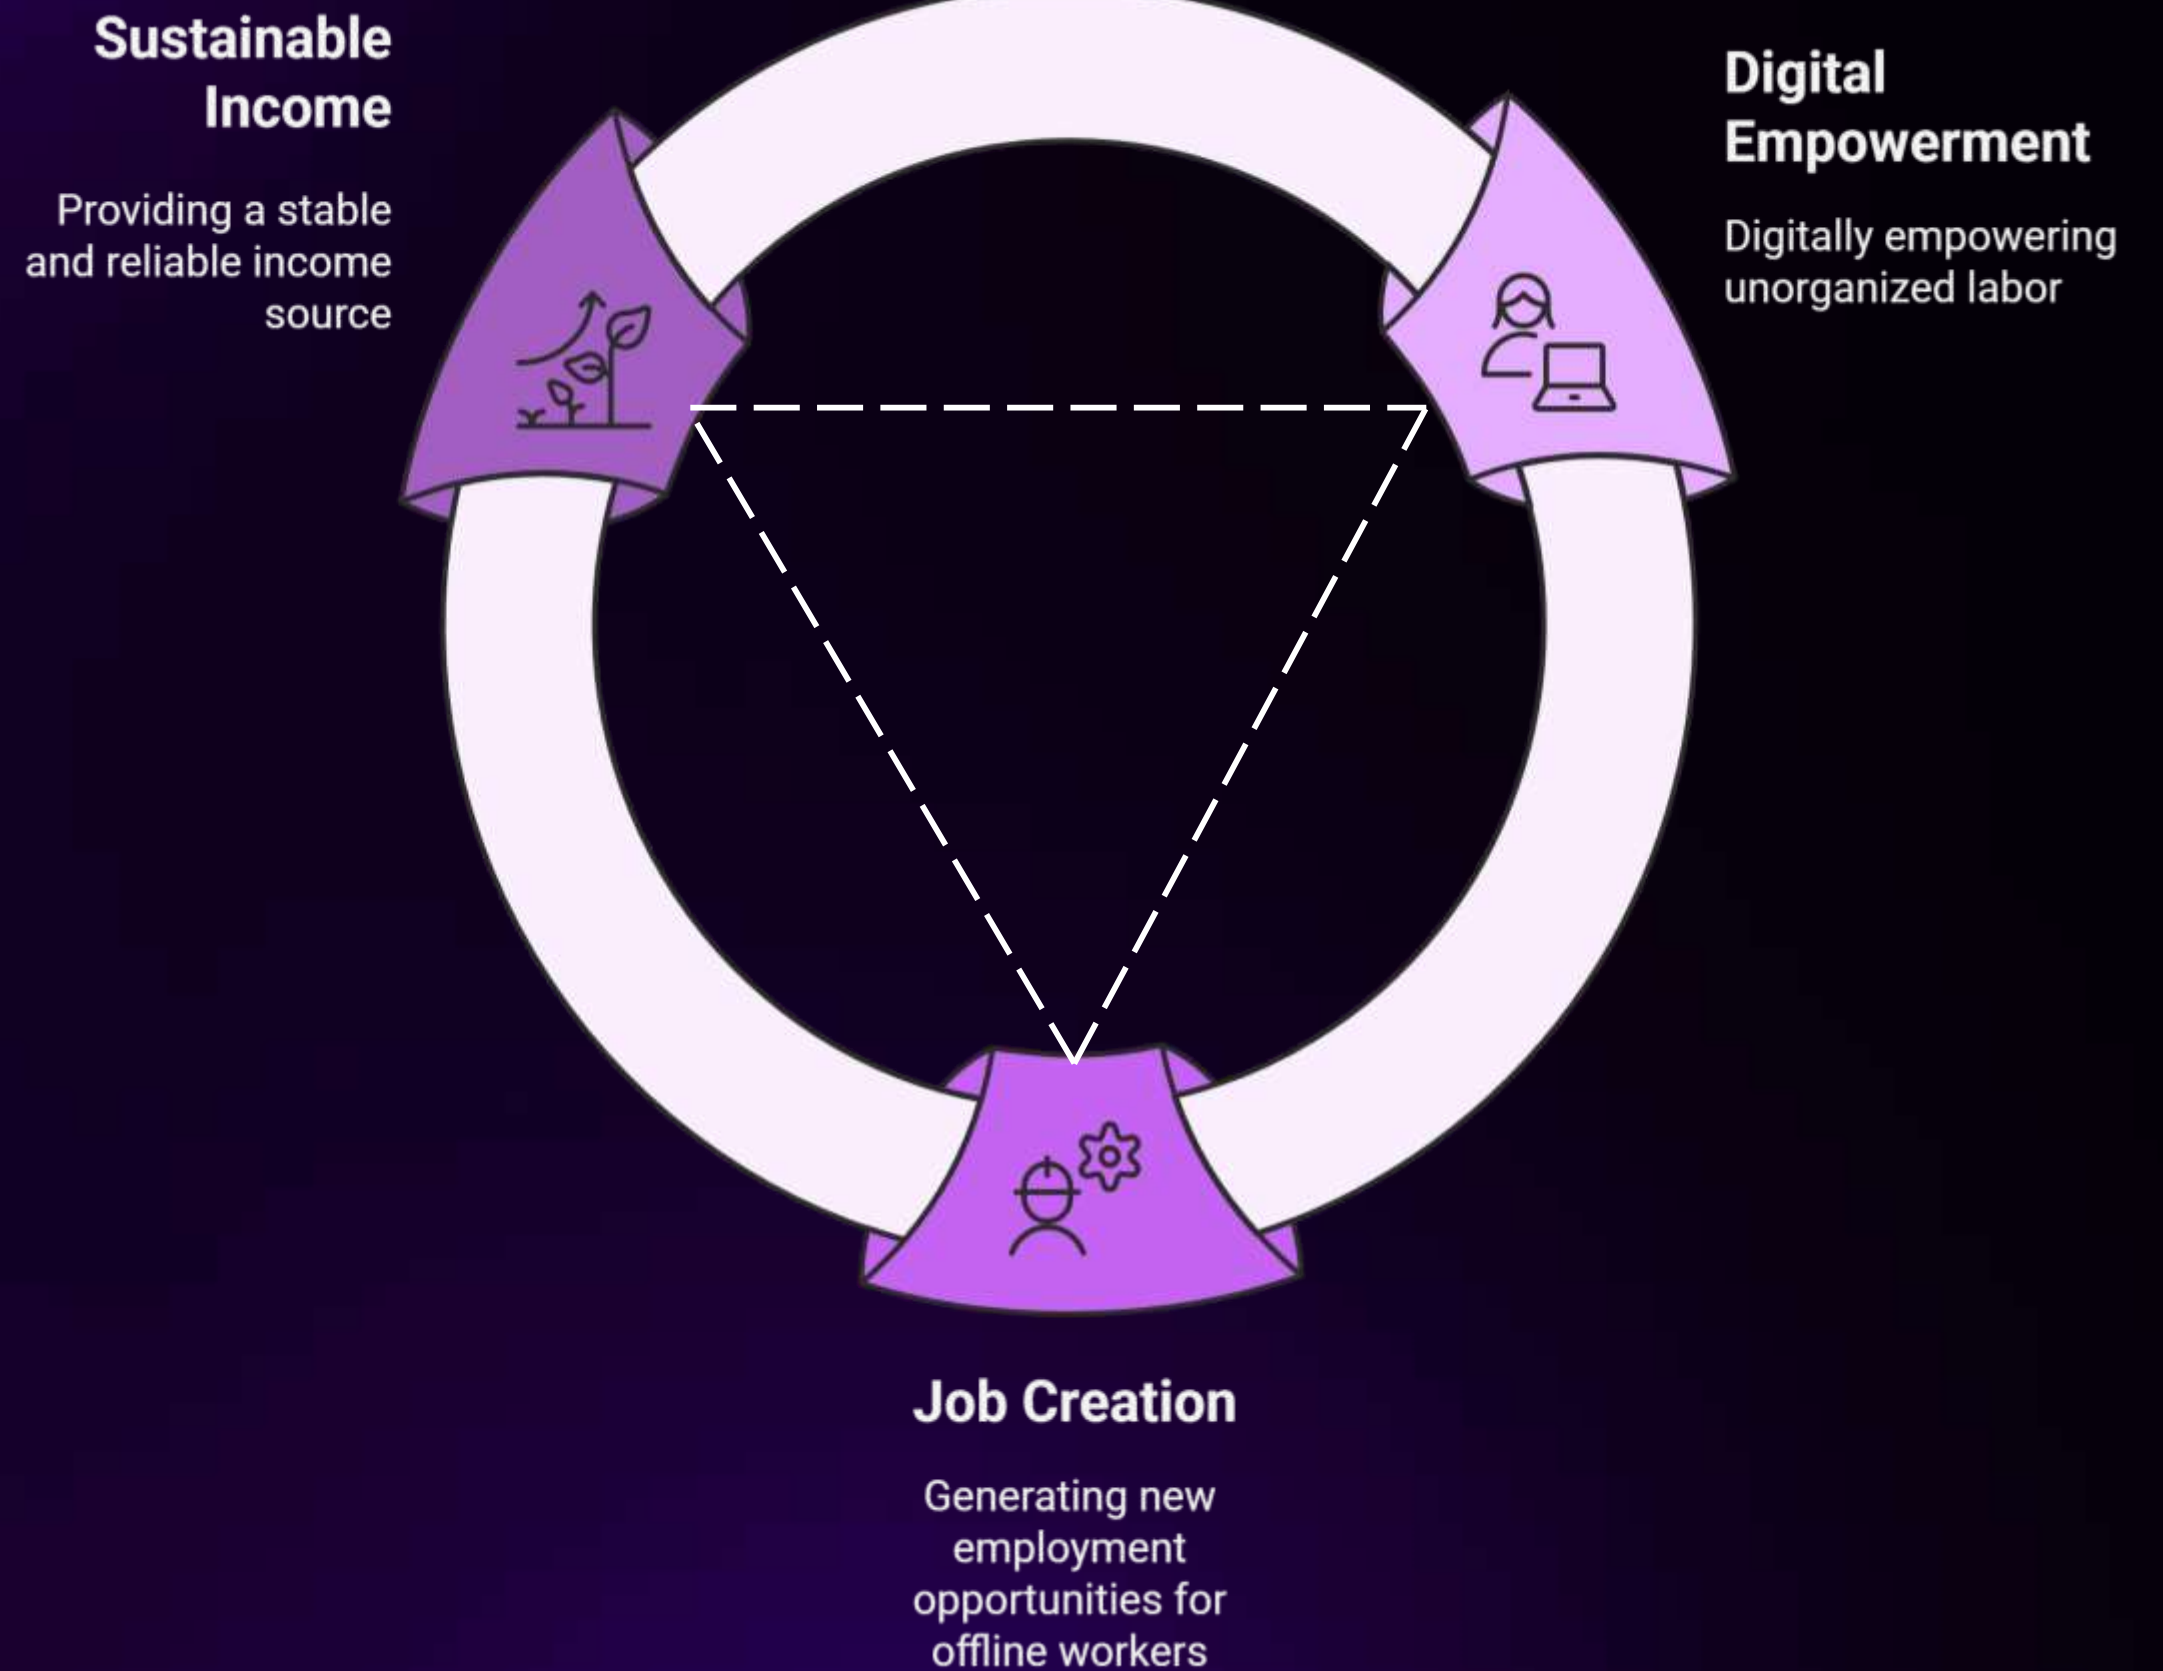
Sustainable Income

Providing a stable and reliable income source

Digital Empowerment

Digitally empowering unorganized labor

Job Creation

Generating new employment opportunities for offline workers